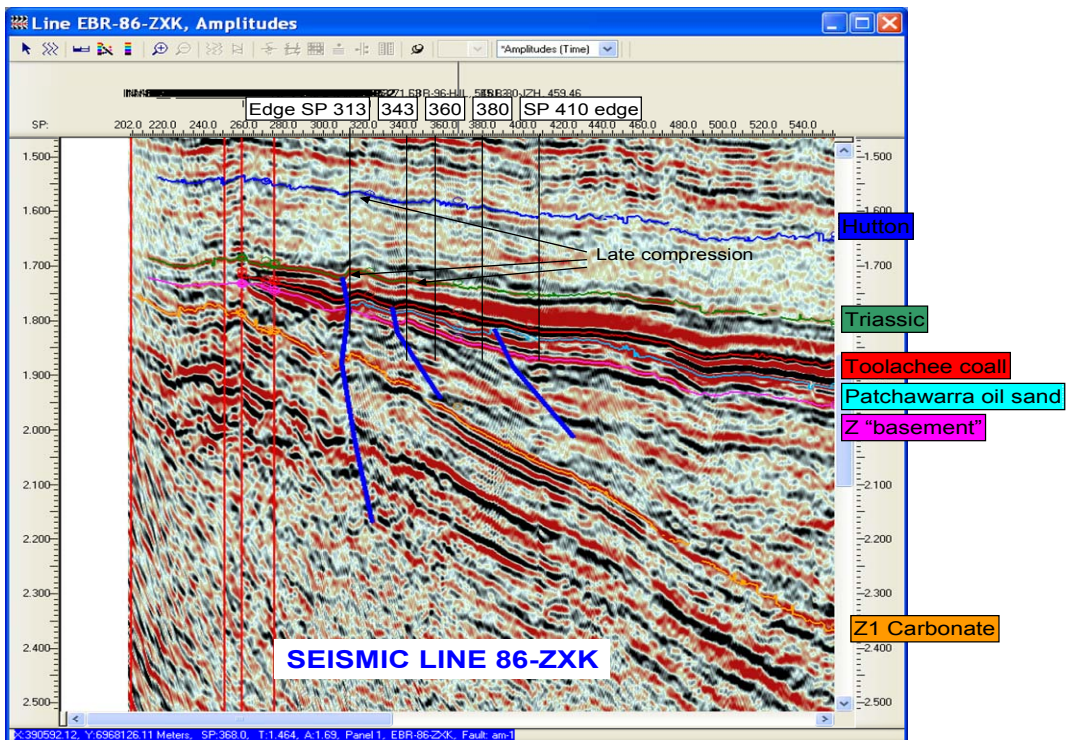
Line EBR-86-ZXK, Amplitudes

*Amplitudes (Time)

Edge SP 313 | 343 | 360 | 380 | SP 410 edge

SP: 202.0 220.0 240.0 260.0 280.0 300.0 320.0 340.0 360.0 380.0 400.0 420.0 440.0 460.0 480.0 500.0 520.0 540.0

1.500
1.600
1.700
1.800
1.900
2.000
2.100
2.200
2.300
2.400
2.500

Late compression

Hutton
Triassic
Toolachee coall
Patchawarra oil sand
Z "basement"
Z1 Carbonate

SEISMIC LINE 86-ZXK

X: 390592.12, Y:6968126.11 Meters, SP:368.0, T:1.464, A:1.69, Panel 1, EBR-86-ZXK, Fault: am-1